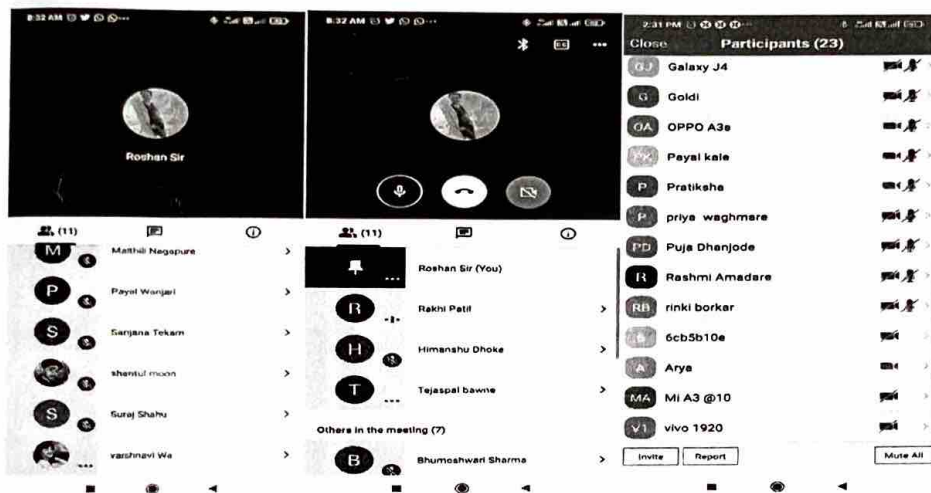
8:32 AM

Roshan Sir

(11)

M Maithili Nagapure

P Payal Wanjari

S Sanjana Tekam

shentul moon

S Suraj Shahu

varshnavi Wa

8:32 AM

Roshan Sir (You)

R Rakhi Patil

H Himanshu Dhoke

T Tejaspal bawne

Others in the meeting (7)

B Bhumeshwari Sharma

2:31 PM

Close Participants (23)

GJ Galaxy J4

G Goldi

OA OPPO A3s

Payal kale

P Pratiksha

P priya waghmare

PD Puja Dhanjode

R Rashmi Amadare

RB rinki borkar

6cb5b10e

A Arya

MA Mi A3 @10

V1 vivo 1920

Invite Report Mute All